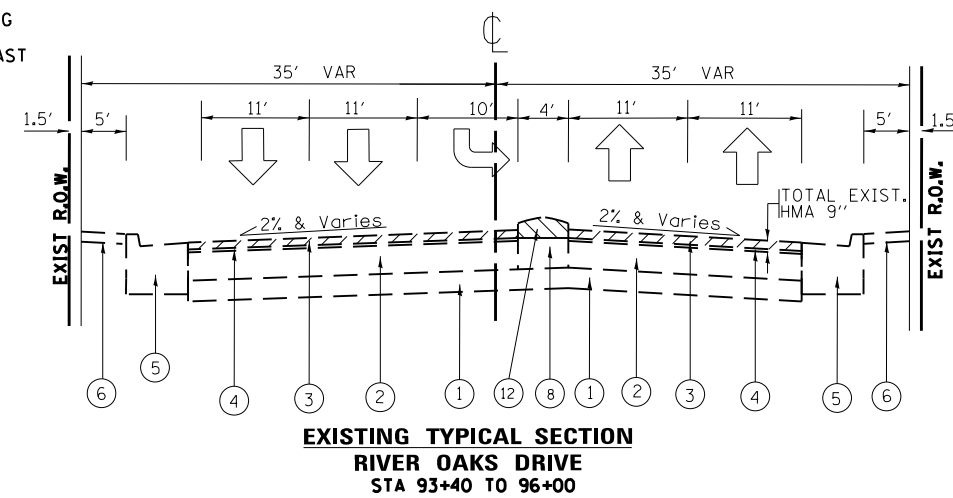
G
AST

℄

35' VAR
35' VAR

1.5'
5'
11'
11'
10'
4'
11'
11'
5'
1.5

EXIST R.O.W.
EXIST R.O.W.

2% & Varies
2% & Varies
TOTAL EXIST. HMA 9"

6
5
4
3
2
1
12
8
1
2
3
4
5
6

EXISTING TYPICAL SECTION
RIVER OAKS DRIVE
STA 93+40 TO 96+00